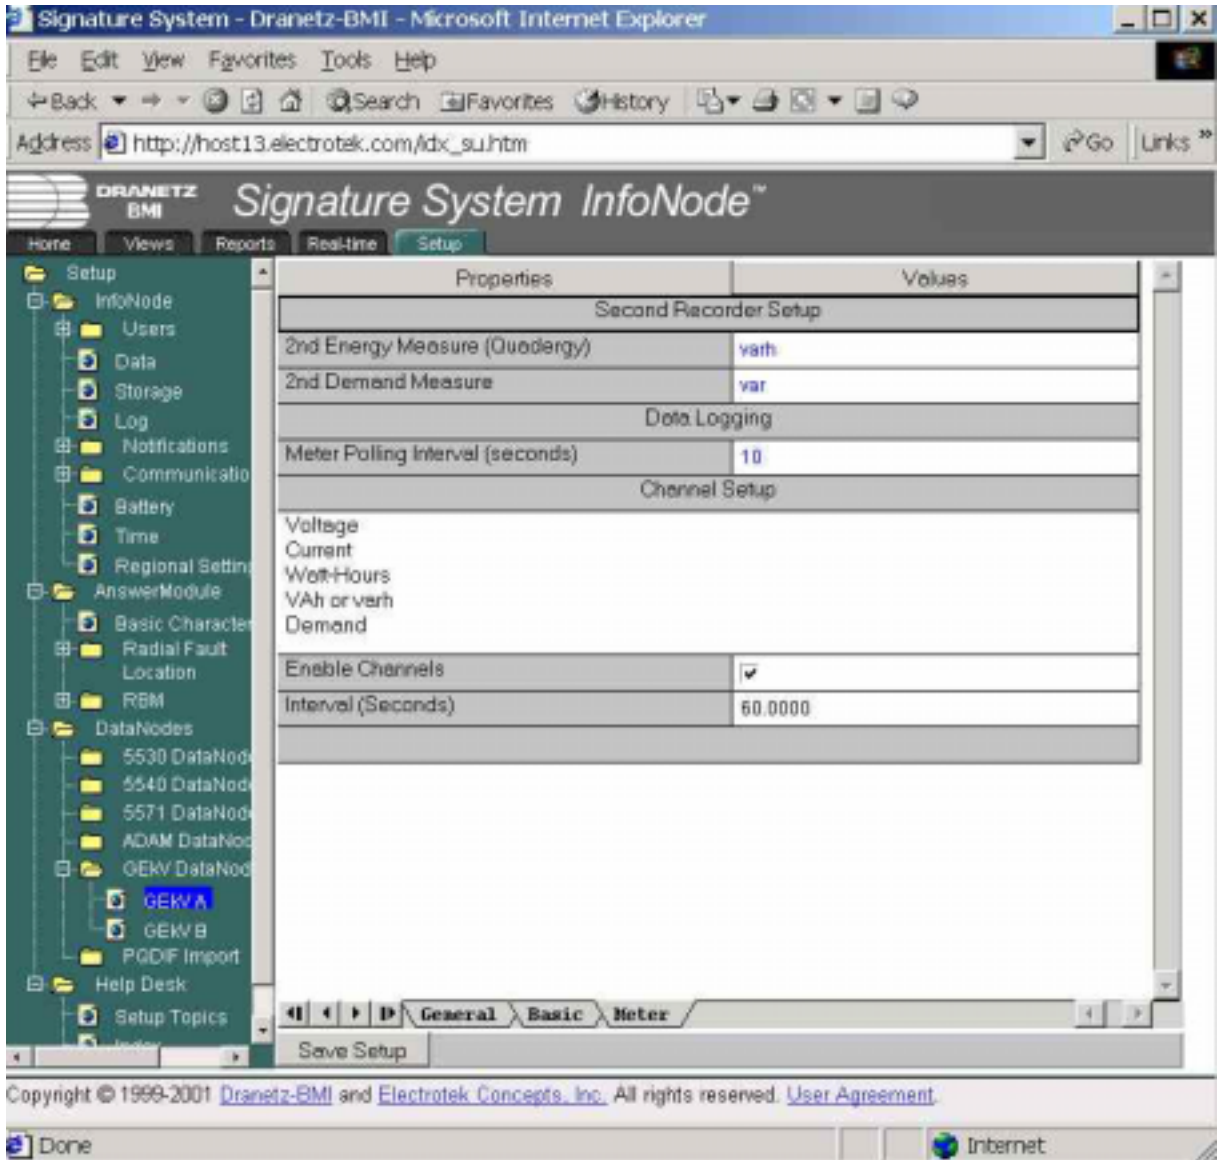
Signature System - Dranetz-BMI - Microsoft Internet Explorer

File Edit View Favorites Tools Help

Back Search Favorites History

Address http://host13.electrotek.com/idx_su.htm Go Links

DRANETZ BMI Signature System InfoNode™

Home Views Reports Real-time Setup

Setup
InfoNode
Users
Data
Storage
Log
Notifications
Communicatio
Battery
Time
Regional Settin
AnswerModule
Basic Characte
Radial Fault Location
RBM
DataNodes
5530 DataNod
5540 DataNod
5571 DataNod
ADAM DataNo
GEKV DataNod
GEKV A
GEKV B
PQDIF Import
Help Desk
Setup Topics
Index

| Properties | Values |
|---|---|
| Second Recorder Setup | |
| 2nd Energy Measure (Quadergy) | varh |
| 2nd Demand Measure | var |
| Data Logging | |
| Meter Polling Interval (seconds) | 10 |
| Channel Setup | |
| Voltage<br>Current<br>Watt-Hours<br>VAh or varh<br>Demand | |
| Enable Channels | ✔ |
| Interval (Seconds) | 60.0000 |

General Basic Meter

Save Setup

Copyright © 1999-2001 Dranetz-BMI and Electrotek Concepts, Inc. All rights reserved. User Agreement.

Done Internet